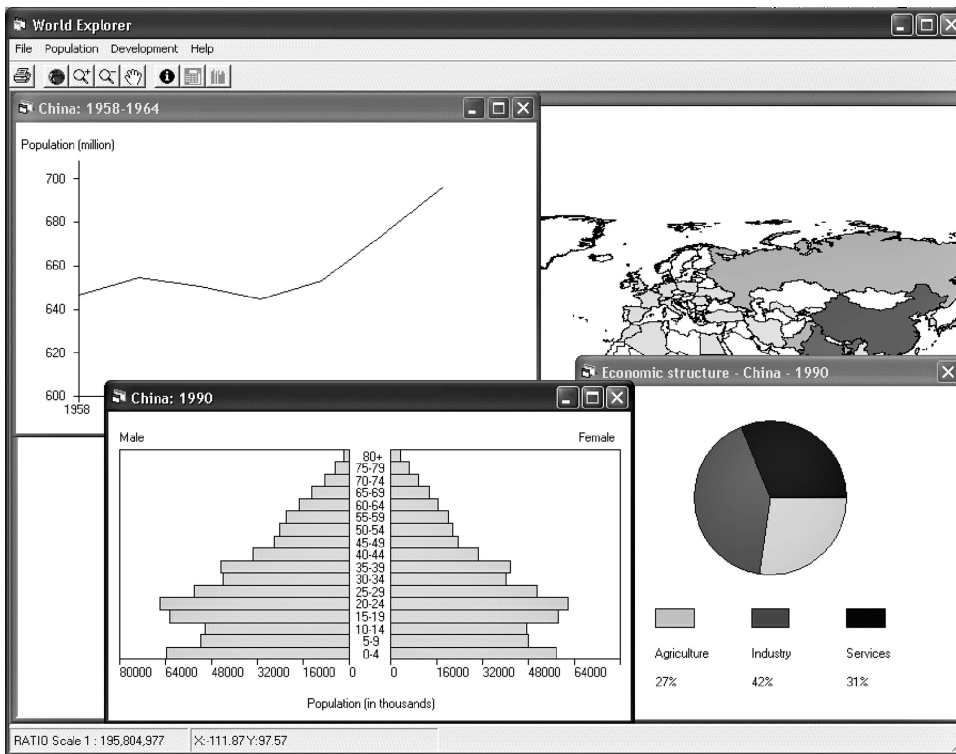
World Explorer

File Population Development Help

China: 1958-1964

Population (million)

700
680
660
640
620
600
1958

China: 1990

Male

Female

80+
75-79
70-74
65-69
60-64
55-59
50-54
45-49
40-44
35-39
30-34
25-29
20-24
15-19
10-14
5-9
0-4

80000 64000 48000 32000 16000 0 0 16000 32000 48000 64000

Population (in thousands)

Economic structure - China - 1990

| Agriculture | Industry | Services |
|---|---|---|
| 27% | 42% | 31% |

RATIO Scale 1 : 195,804,977 X:-111.87 Y:97.57